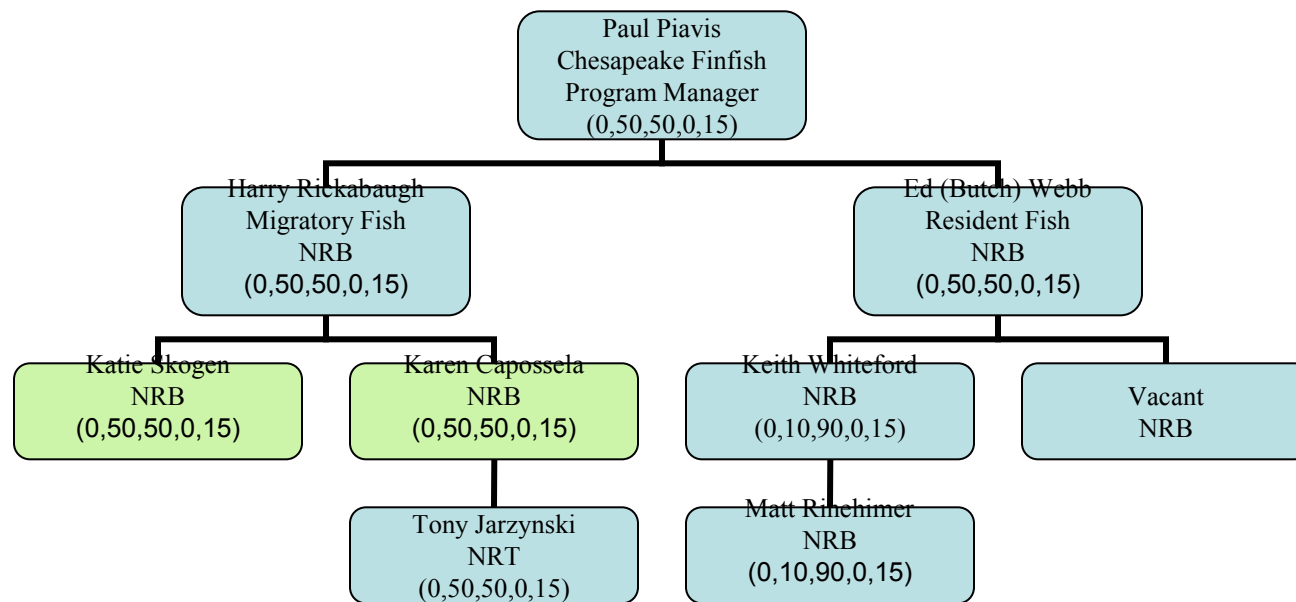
Paul Piavis
Chesapeake Finfish
Program Manager
(0,50,50,0,15)

Harry Rickabaugh
Migratory Fish
NRB
(0,50,50,0,15)

Ed (Butch) Webb
Resident Fish
NRB
(0,50,50,0,15)

Katie Skogen
NRB
(0,50,50,0,15)

Karen Capossela
NRB
(0,50,50,0,15)

Keith Whiteford
NRB
(0,10,90,0,15)

Vacant
NRB

Tony Jarzynski
NRT
(0,50,50,0,15)

Matt Rinehimer
NRB
(0,10,90,0,15)